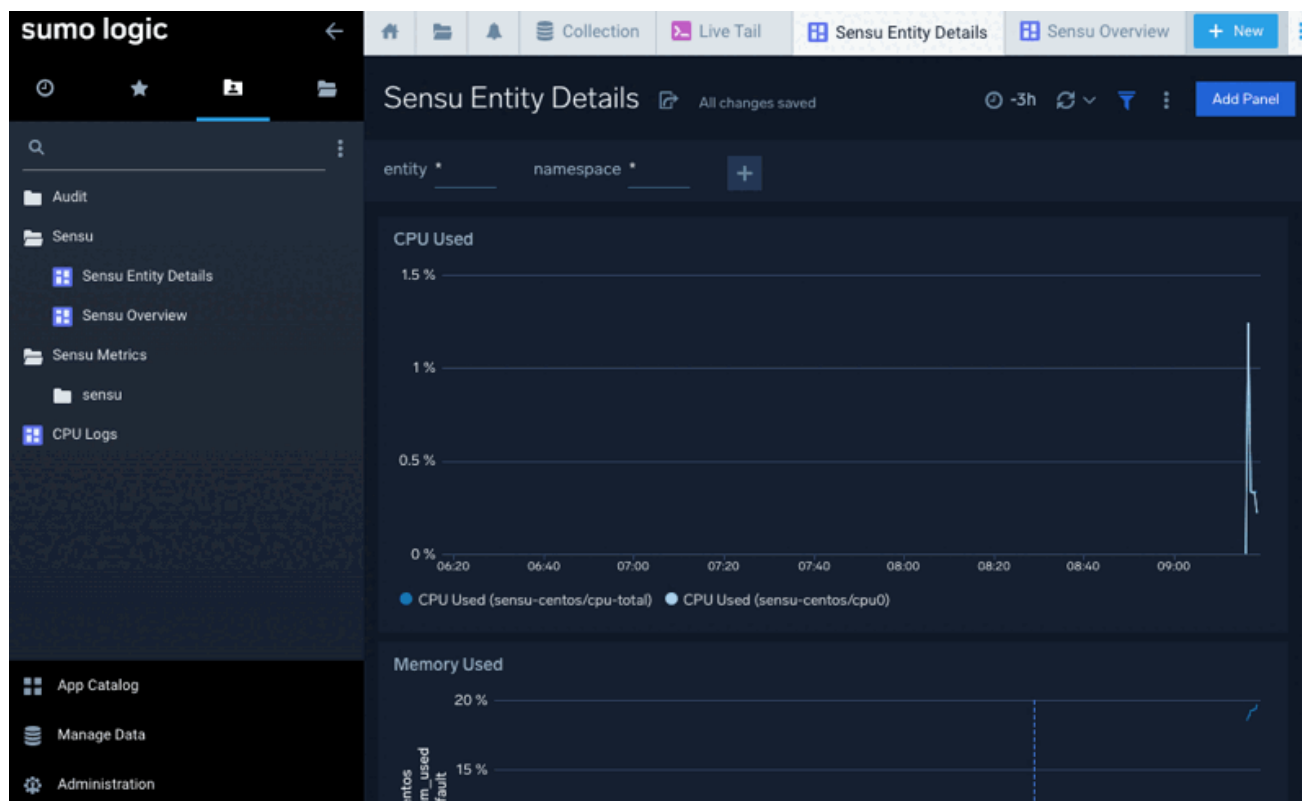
sumo logic

Audit
Sensu
Sensu Entity Details
Sensu Overview
Sensu Metrics
sensu
CPU Logs

App Catalog
Manage Data
Administration

Collection
Live Tail
Sensu Entity Details
Sensu Overview
+ New

Sensu Entity Details
All changes saved
-3h
Add Panel

entity *
namespace *
+

CPU Used
1.5 %
1 %
0.5 %
0 %
06:20
06:40
07:00
07:20
07:40
08:00
08:20
08:40
09:00
CPU Used (sensu-centos/cpu-total)
CPU Used (sensu-centos/cpu0)

Memory Used
20 %
15 %
entos
m_used
fault